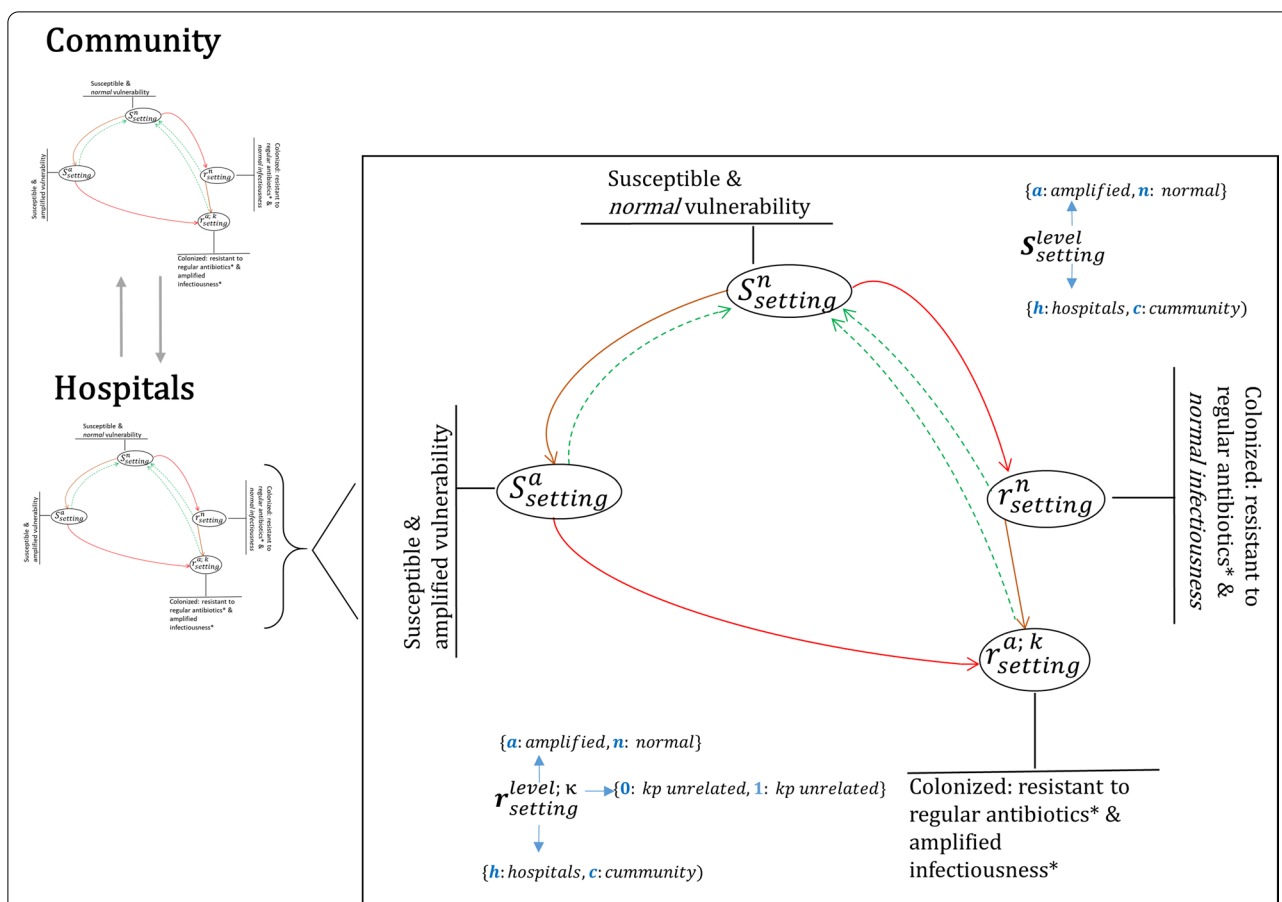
Community

Susceptible & *normal* vulnerability

$S^n_{setting}$

Susceptible & amplified vulnerability

$S^a_{setting}$

$r^n_{setting}$

Colonized: resistant to regular antibiotics* & normal infectiousness

$r^{a;k}_{setting}$

Colonized: resistant to regular antibiotics* & amplified infectiousness*

Hospitals

Susceptible & *normal* vulnerability

$S^n_{setting}$

Susceptible & amplified vulnerability

$S^a_{setting}$

$r^n_{setting}$

Colonized: resistant to regular antibiotics* & normal infectiousness

$r^{a;k}_{setting}$

Colonized: resistant to regular antibiotics* & amplified infectiousness*

Susceptible & *normal* vulnerability

{$a$: $amplified$, $n$: $normal$}

$s^{level}_{setting}$

{$h$: $hospitals$, $c$: $cummunity$)

$S^n_{setting}$

Susceptible & amplified vulnerability

$S^a_{setting}$

$r^n_{setting}$

Colonized: resistant to regular antibiotics* & *normal infectiousness*

$r^{a;k}_{setting}$

{$a$: $amplified$, $n$: $normal$}

$r^{level;\kappa}_{setting}$ {$0$: $kp\ unrelated$, $1$: $kp\ unrelated$}

{$h$: $hospitals$, $c$: $cummunity$)

Colonized: resistant to regular antibiotics* & amplified infectiousness*